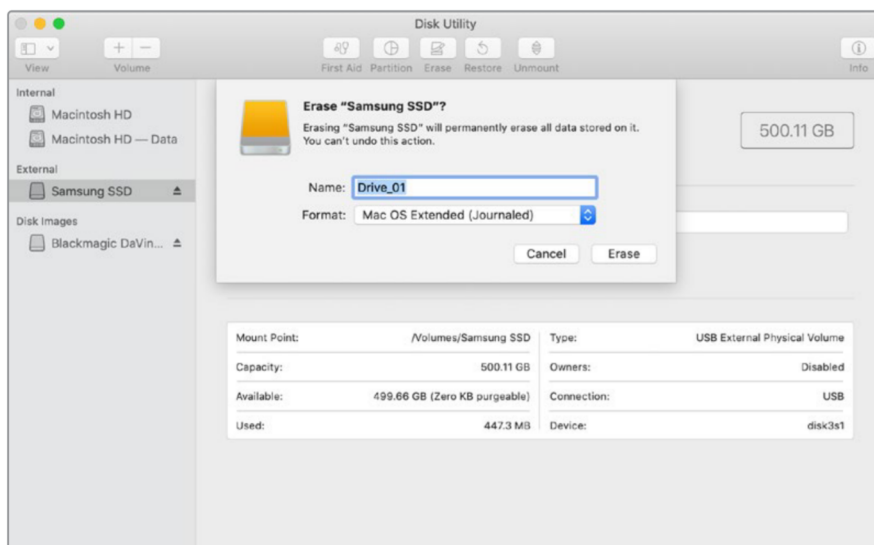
Disk Utility

View
Volume
First Aid Partition Erase Restore Unmount
Info

Internal
Macintosh HD
Macintosh HD — Data
External
Samsung SSD
Disk Images
Blackmagic DaVin...

Erase "Samsung SSD"?
Erasing "Samsung SSD" will permanently erase all data stored on it. You can't undo this action.

Name: Drive_01
Format: Mac OS Extended (Journaled)

Cancel
Erase

500.11 GB

| Mount Point: | /Volumes/Samsung SSD | Type: | USB External Physical Volume |
|---|---|---|---|
| Capacity: | 500.11 GB | Owners: | Disabled |
| Available: | 499.66 GB (Zero KB purgeable) | Connection: | USB |
| Used: | 447.3 MB | Device: | disk3s1 |